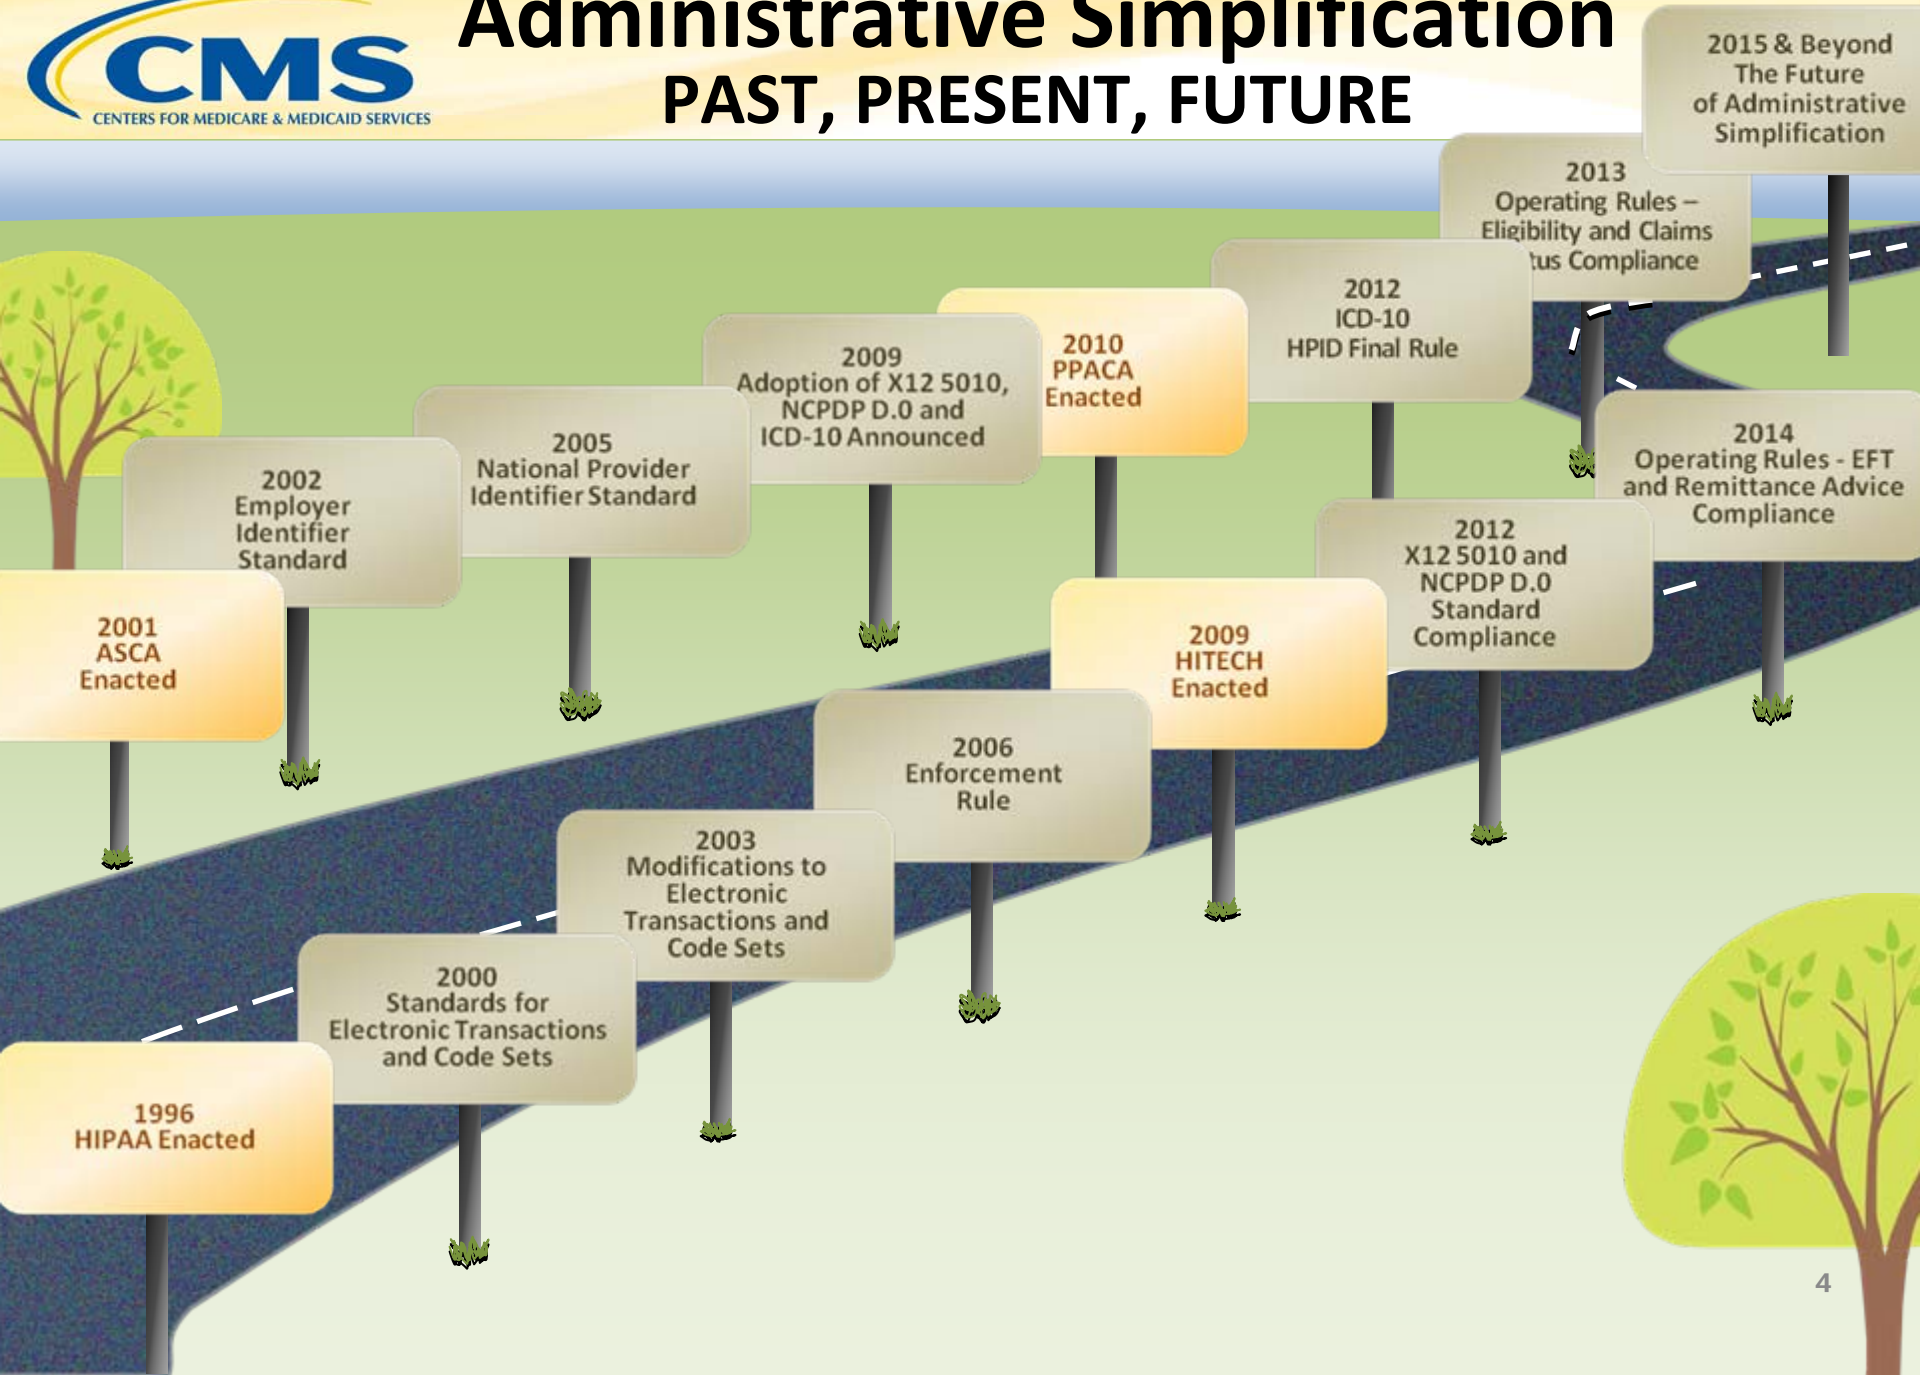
CMS
CENTERS FOR MEDICARE & MEDICAID SERVICES

Administrative Simplification
PAST, PRESENT, FUTURE

1996
HIPAA Enacted

2000
Standards for Electronic Transactions and Code Sets

2001
ASCA
Enacted

2002
Employer Identifier Standard

2003
Modifications to Electronic Transactions and Code Sets

2005
National Provider Identifier Standard

2006
Enforcement Rule

2009
Adoption of X12 5010, NCPDP D.0 and ICD-10 Announced

2009
HITECH
Enacted

2010
PPACA
Enacted

2012
ICD-10
HPID Final Rule

2012
X12 5010 and NCPDP D.0 Standard Compliance

2013
Operating Rules – Eligibility and Claims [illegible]tus Compliance

2014
Operating Rules - EFT and Remittance Advice Compliance

2015 & Beyond
The Future of Administrative Simplification

4